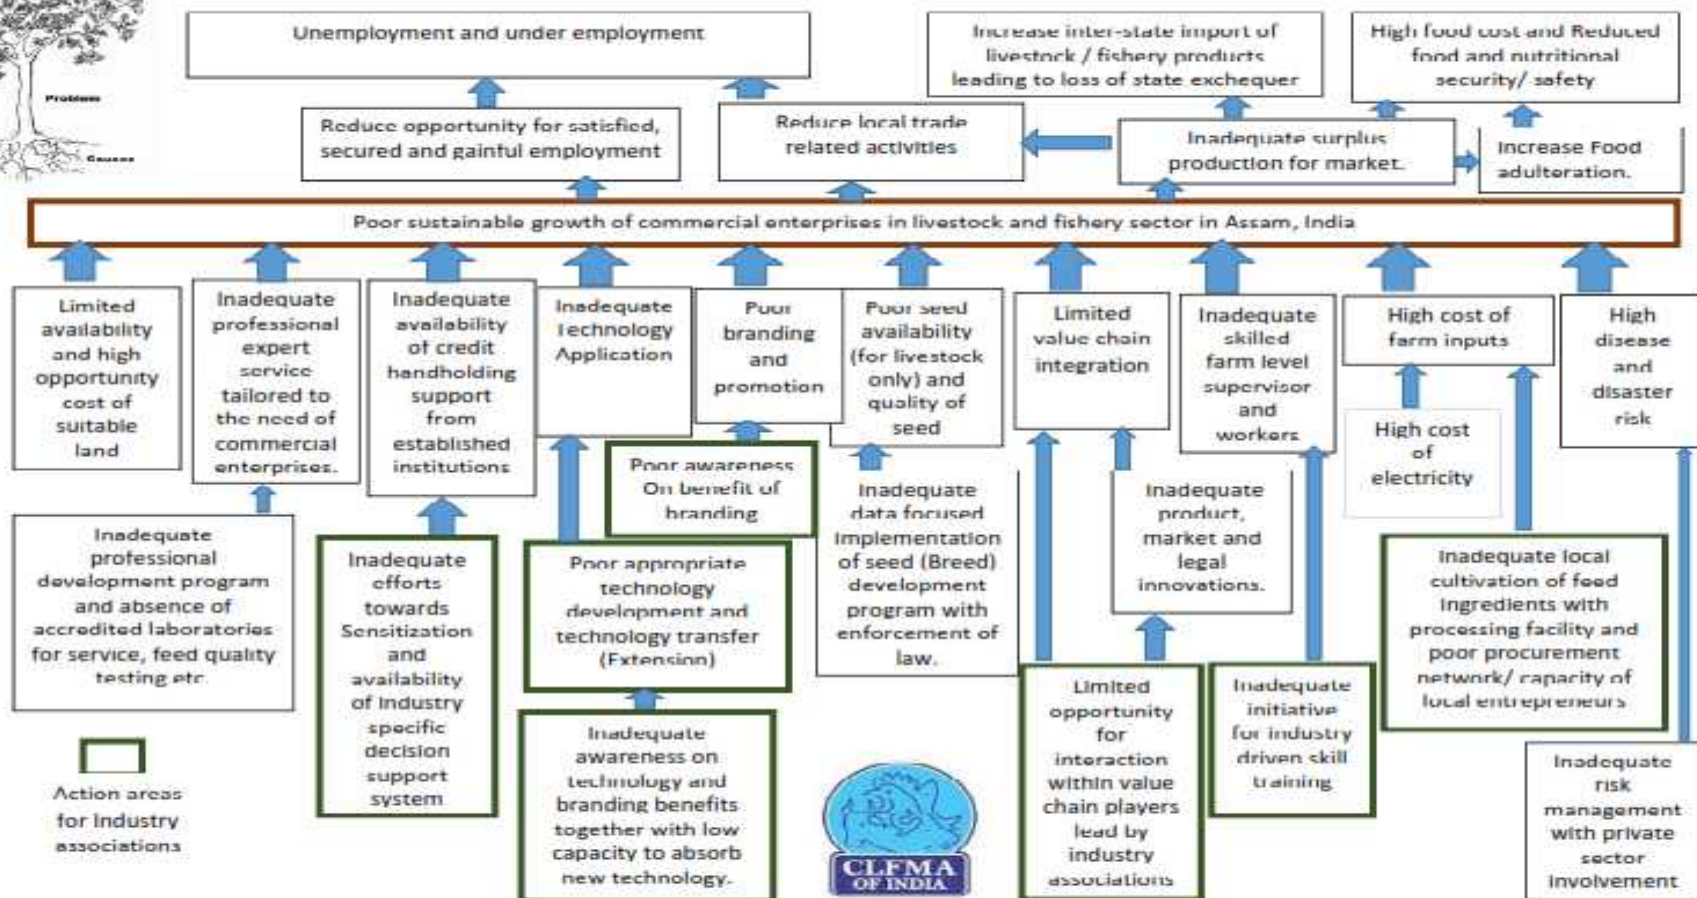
Problems

Causes

Unemployment and under employment

Increase inter-state import of livestock / fishery products leading to loss of state exchequer

High food cost and Reduced food and nutritional security/ safety

Reduce opportunity for satisfied, secured and gainful employment

Reduce local trade related activities

Inadequate surplus production for market.

Increase Food adulteration.

Poor sustainable growth of commercial enterprises in livestock and fishery sector in Assam, India

Limited availability and high opportunity cost of suitable land

Inadequate professional expert service tailored to the need of commercial enterprises.

Inadequate availability of credit handholding support from established institutions

Inadequate Technology Application

Poor branding and promotion

Poor seed availability (for livestock only) and quality of seed

Limited value chain integration

Inadequate skilled farm level supervisor and workers

High cost of farm inputs

High disease and disaster risk

High cost of electricity

Poor awareness On benefit of branding

Inadequate professional development program and absence of accredited laboratories for service, feed quality testing etc.

Inadequate efforts towards Sensitization and availability of Industry specific decision support system

Poor appropriate technology development and technology transfer (Extension)

Inadequate data focused implementation of seed (Breed) development program with enforcement of law.

Inadequate product, market and legal innovations.

Inadequate local cultivation of feed ingredients with processing facility and poor procurement network/ capacity of local entrepreneurs

Inadequate awareness on technology and branding benefits together with low capacity to absorb new technology.

Limited opportunity for interaction within value chain players lead by industry associations

Inadequate initiative for industry driven skill training

Inadequate risk management with private sector involvement

Action areas for Industry associations

CLFMA OF INDIA